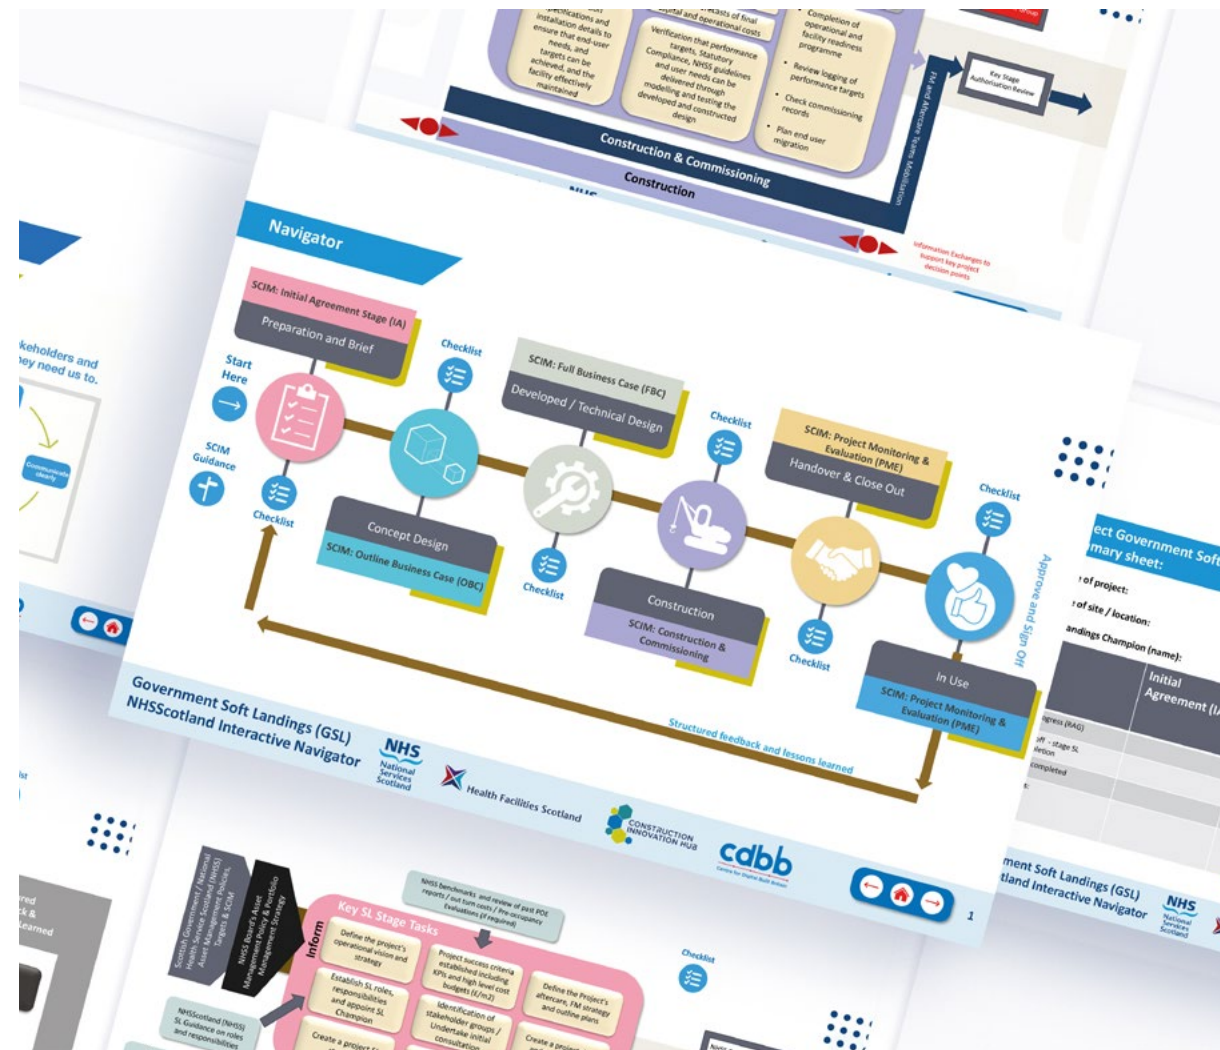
specifications and installation details to ensure that end-user needs, and targets can be achieved, and the facility effectively maintained

forecasts of final capital and operational costs

Verification that performance targets, Statutory Compliance, NHSS guidelines and user needs can be delivered through modelling and testing the developed and constructed design

Completion of operational and facility readiness programme

Review logging of performance targets

Check commissioning records

Plan end user migration

FM and Aftercare Teams Mobilisation

Key Stage Authorisation Review

Construction & Commissioning

Construction

Information Exchanges to support key project decision points

Navigator

SCIM: Initial Agreement Stage (IA)

Preparation and Brief

Start Here

SCIM Guidance

Checklist

Checklist

Concept Design

SCIM: Outline Business Case (OBC)

SCIM: Full Business Case (FBC)

Developed / Technical Design

Checklist

Checklist

Construction

SCIM: Construction & Commissioning

SCIM: Project Monitoring & Evaluation (PME)

Handover & Close Out

Checklist

Checklist

Checklist

In Use

SCIM: Project Monitoring & Evaluation (PME)

Approve and Sign Off

Structured feedback and lessons learned

Government Soft Landings (GSL)
NHSScotland Interactive Navigator

NHS National Services Scotland

Health Facilities Scotland

CONSTRUCTION INNOVATION HUB

cdbb Centre for Digital Built Britain

1

keholders and ey need us to.

Communicate clearly

ect Government Soft mary sheet:

of project:

of site / location:

andings Champion (name):

Initial Agreement (I

gress (RAG)

off - stage SL letion

completed

ment Soft Landings (GSL) tland Interactive Navigator

NHS National Services Scotland

red ck & Learned

Scottish Government / National Health Service Scotland (NHSS) Asset Management Policies, Targets & SCIM

NHS Board's Asset Management Policy & Portfolio Management Strategy

Inform

Key SL Stage Tasks

NHSS benchmarks and review of past POE reports / out turn costs / Pre-occupancy Evaluations (if required)

Define the project's operational vision and strategy

Project success criteria established including KPIs and high level cost budgets (£/m2)

Define the Project's aftercare, FM strategy and outline plans

Establish SL roles, responsibilities and appoint SL Champion

Identification of stakeholder groups / Undertake initial consultation

NHSScotland (NHSS) SL Guidance on roles and responsibilities

Create a project

Create a project

Checklist